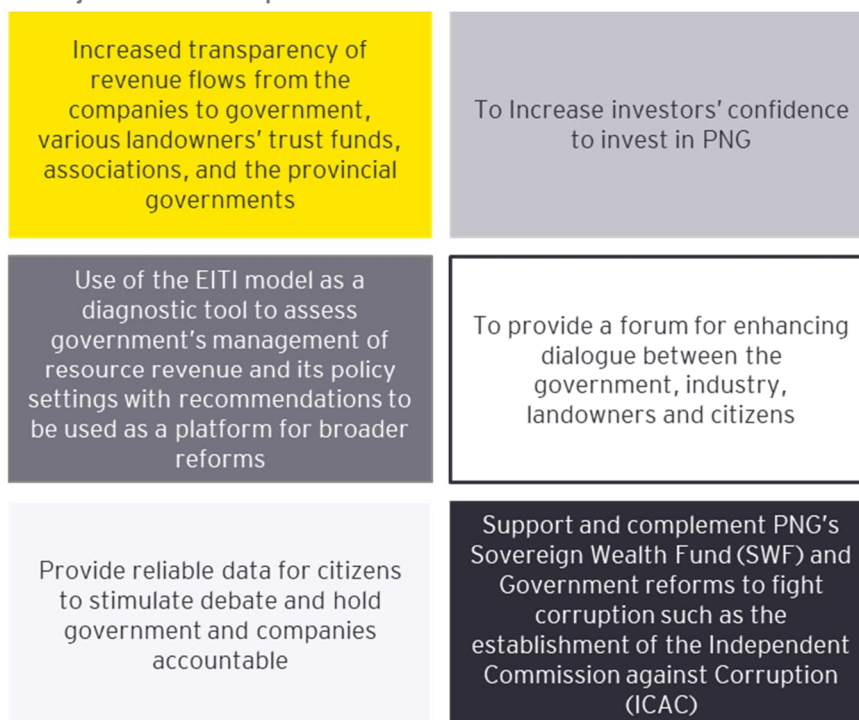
Increased transparency of revenue flows from the companies to government, various landowners' trust funds, associations, and the provincial governments

To Increase investors' confidence to invest in PNG

Use of the EITI model as a diagnostic tool to assess government's management of resource revenue and its policy settings with recommendations to be used as a platform for broader reforms

To provide a forum for enhancing dialogue between the government, industry, landowners and citizens

Provide reliable data for citizens to stimulate debate and hold government and companies accountable

Support and complement PNG's Sovereign Wealth Fund (SWF) and Government reforms to fight corruption such as the establishment of the Independent Commission against Corruption (ICAC)